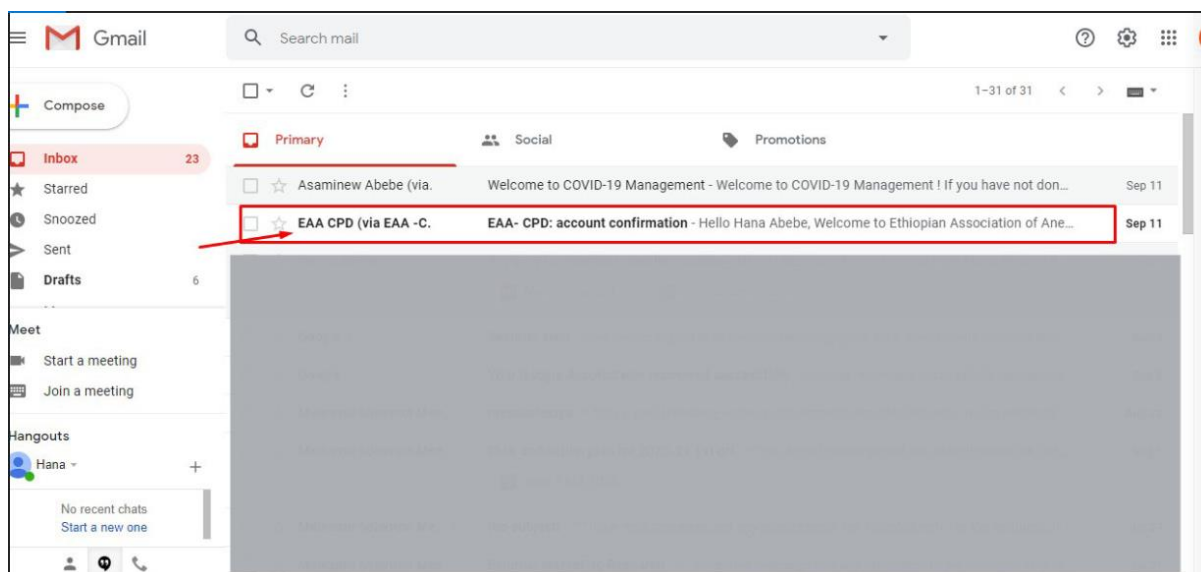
Gmail

Search mail

1–31 of 31

Compose

Inbox 23
Starred
Snoozed
Sent
Drafts 6

Meet
Start a meeting
Join a meeting

Hangouts
Hana

No recent chats
Start a new one

Primary
Social
Promotions

Asaminew Abebe (via. Welcome to COVID-19 Management - Welcome to COVID-19 Management ! If you have not don... Sep 11

EAA CPD (via EAA -C. EAA- CPD: account confirmation - Hello Hana Abebe, Welcome to Ethiopian Association of Ane... Sep 11